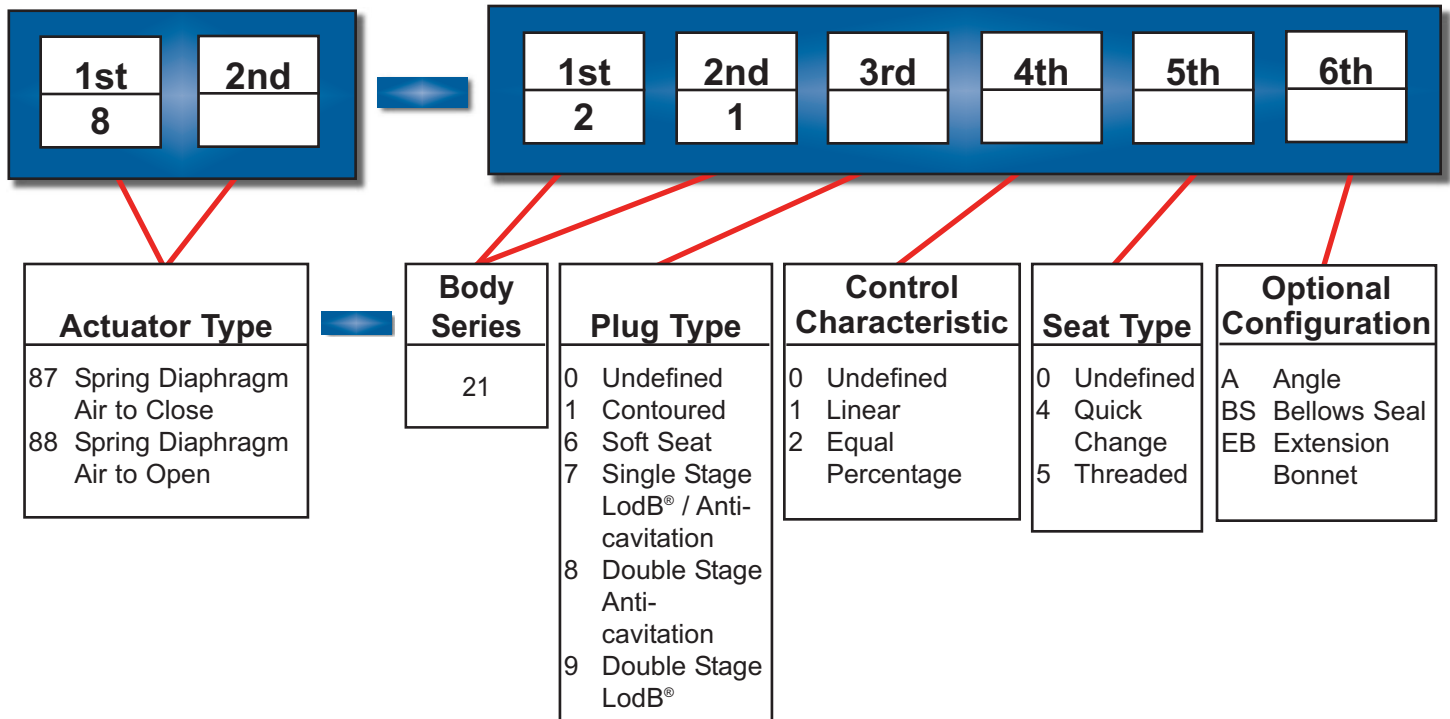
1st
8
2nd

1st
2
2nd
1
3rd
4th
5th
6th

Actuator Type
87 Spring Diaphragm Air to Close
88 Spring Diaphragm Air to Open

Body Series
21

Plug Type
0 Undefined
1 Contoured
6 Soft Seat
7 Single Stage LodB® / Anticavitation
8 Double Stage Anticavitation
9 Double Stage LodB®

Control Characteristic
0 Undefined
1 Linear
2 Equal Percentage

Seat Type
0 Undefined
4 Quick Change
5 Threaded

Optional Configuration
A Angle
BS Bellows Seal
EB Extension Bonnet